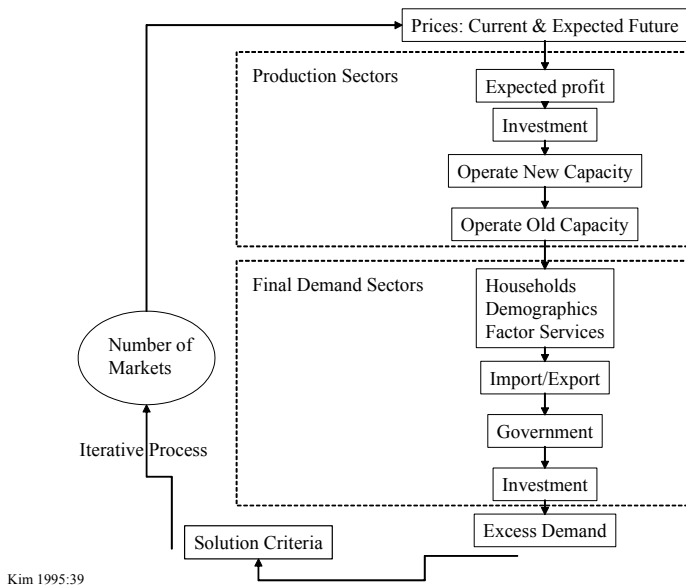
Prices: Current & Expected Future

Production Sectors

Expected profit

Investment

Operate New Capacity

Operate Old Capacity

Final Demand Sectors

Households
Demographics
Factor Services

Import/Export

Government

Investment

Excess Demand

Number of Markets

Iterative Process

Solution Criteria

Kim 1995:39